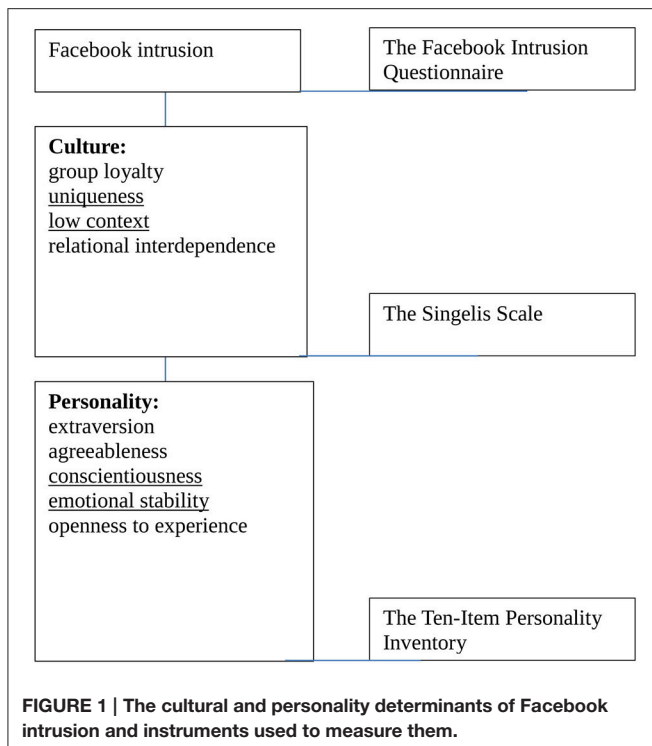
Facebook intrusion

The Facebook Intrusion Questionnaire

**Culture:**
group loyalty
uniqueness
low context
relational interdependence

The Singelis Scale

**Personality:**
extraversion
agreeableness
conscientiousness
emotional stability
openness to experience

The Ten-Item Personality Inventory

**FIGURE 1 | The cultural and personality determinants of Facebook intrusion and instruments used to measure them.**